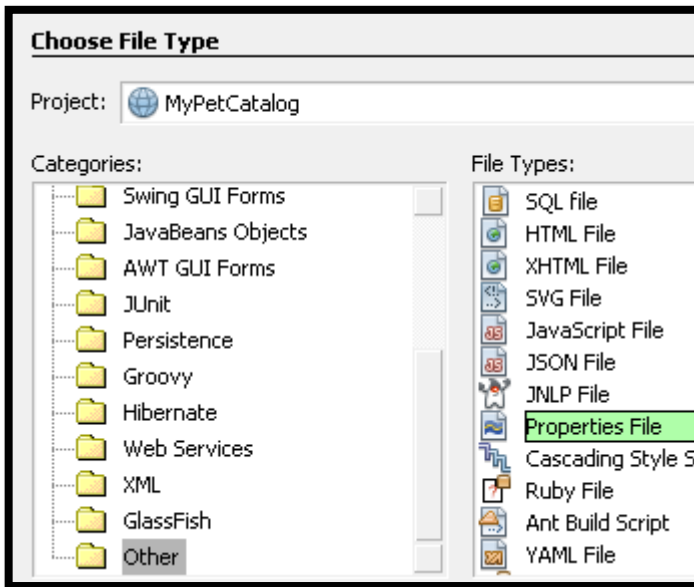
Choose File Type

Project: MyPetCatalog

Categories:

Swing GUI Forms
JavaBeans Objects
AWT GUI Forms
JUnit
Persistence
Groovy
Hibernate
Web Services
XML
GlassFish
Other

File Types:

SQL file
HTML File
XHTML File
SVG File
JavaScript File
JSON File
JNLP File
Properties File
Cascading Style S
Ruby File
Ant Build Script
YAML File